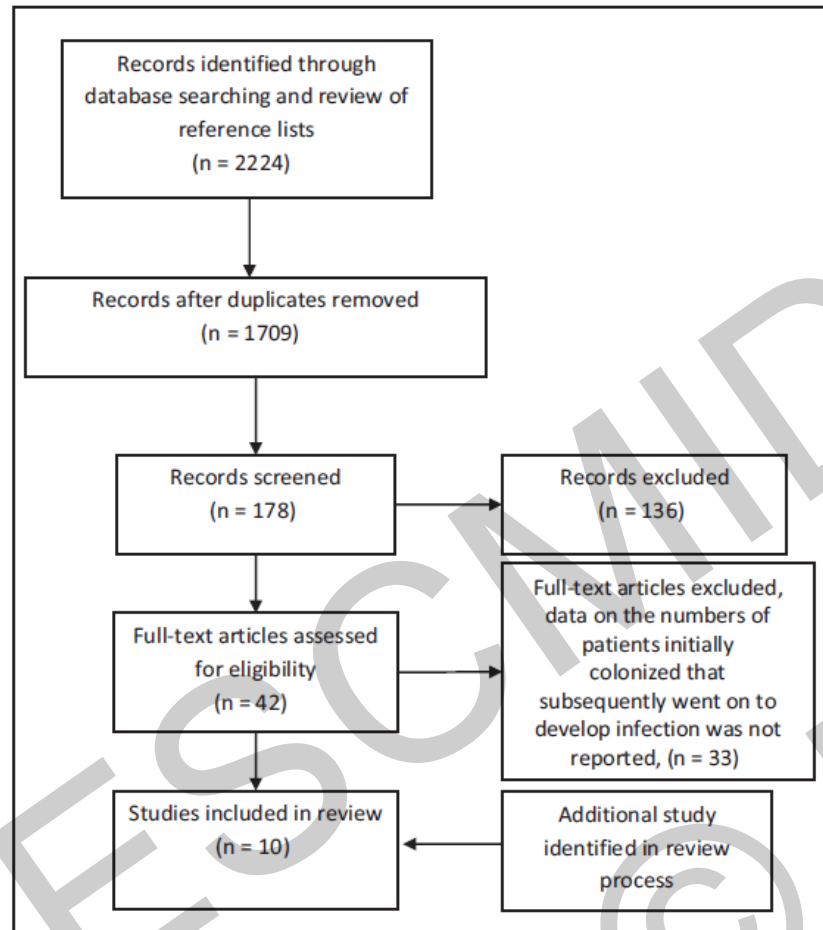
Records identified through database searching and review of reference lists
(n = 2224)

Records after duplicates removed
(n = 1709)

Records screened
(n = 178)

Records excluded
(n = 136)

Full-text articles assessed for eligibility
(n = 42)

Full-text articles excluded, data on the numbers of patients initially colonized that subsequently went on to develop infection was not reported, (n = 33)

Studies included in review
(n = 10)

Additional study identified in review process

ESCMID ©